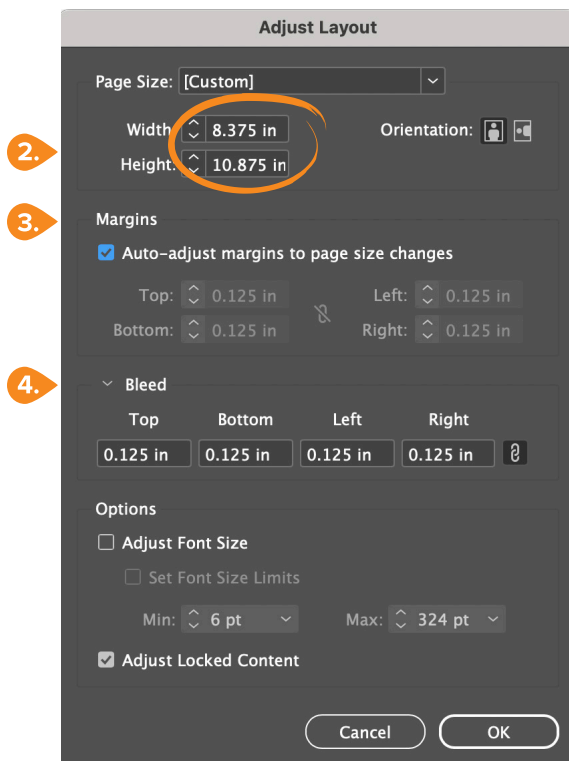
Adjust Layout

Page Size: [Custom]

2.

Width: 8.375 in

Height: 10.875 in

Orientation:

3.

Margins

Auto-adjust margins to page size changes

Top: 0.125 in

Bottom: 0.125 in

Left: 0.125 in

Right: 0.125 in

4.

Bleed

| Top | Bottom | Left | Right |
|---|---|---|---|
| 0.125 in | 0.125 in | 0.125 in | 0.125 in |

Options

Adjust Font Size

Set Font Size Limits

Min: 6 pt

Max: 324 pt

Adjust Locked Content

Cancel

OK